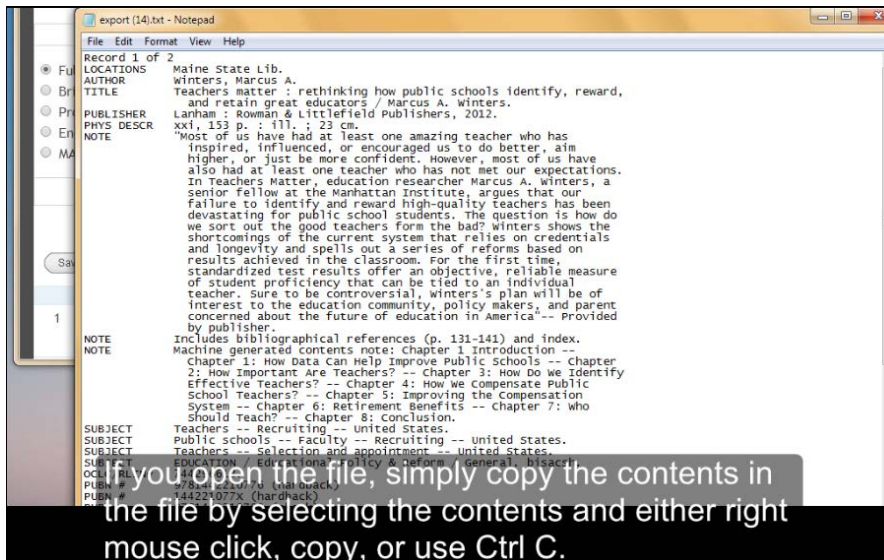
export (14).txt - Notepad

File Edit Format View Help

Record 1 of 2

| | |
|---|---|
| LOCATIONS | Maine State Lib. |
| AUTHOR | Winters, Marcus A. |
| TITLE | Teachers matter : rethinking how public schools identify, reward, and retain great educators / Marcus A. Winters. |
| PUBLISHER | Lanham : Rowman & Littlefield Publishers, 2012. |
| PHYS DESCR | xxi, 153 p. : ill. ; 23 cm. |
| NOTE | "Most of us have had at least one amazing teacher who has inspired, influenced, or encouraged us to do better, aim higher, or just be more confident. However, most of us have also had at least one teacher who has not met our expectations. In Teachers Matter, education researcher Marcus A. Winters, a senior fellow at the Manhattan Institute, argues that our failure to identify and reward high-quality teachers has been devastating for public school students. The question is how do we sort out the good teachers form the bad? Winters shows the shortcomings of the current system that relies on credentials and longevity and spells out a series of reforms based on results achieved in the classroom. For the first time, standardized test results offer an objective, reliable measure of student proficiency that can be tied to an individual teacher. Sure to be controversial, Winters's plan will be of interest to the education community, policy makers, and parent concerned about the future of education in America"-- Provided by publisher. |
| NOTE | Includes bibliographical references (p. 131-141) and index. |
| NOTE | Machine generated contents note: Chapter 1 Introduction -- Chapter 1: How Data Can Help Improve Public Schools -- Chapter 2: How Important Are Teachers? -- Chapter 3: How Do We Identify Effective Teachers? -- Chapter 4: How We Compensate Public School Teachers? -- Chapter 5: Improving the Compensation System -- Chapter 6: Retirement Benefits -- Chapter 7: Who Should Teach? -- Chapter 8: Conclusion. |
| SUBJECT | Teachers -- Recruiting -- United States. |
| SUBJECT | Public schools -- Faculty -- Recruiting -- United States. |
| SUBJECT | Teachers -- Selection and appointment -- United States. |
| SUBJECT | EDUCATION / Educational Policy & Reform / General. bisacsh |
| OCLC # | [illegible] |
| PUBN # | 97814422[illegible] (hardback) |
| PUBN # | 144221077X (hardback) |

Fu
Br
Pr
En
MA
Sa
1

If you open the file, simply copy the contents in the file by selecting the contents and either right mouse click, copy, or use Ctrl C.